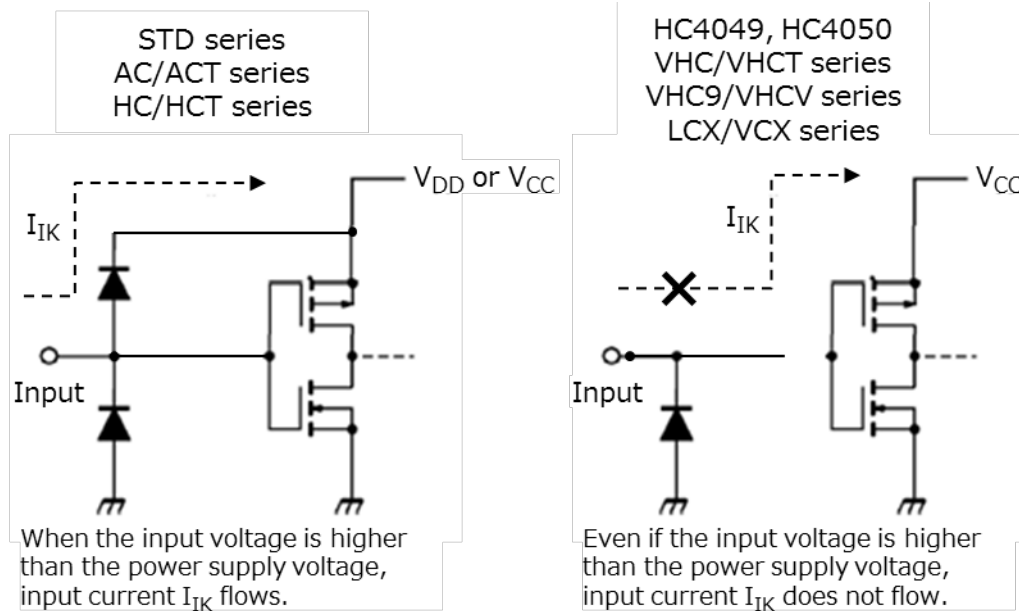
STD series
AC/ACT series
HC/HCT series

$V_{DD}$ or $V_{CC}$

$I_{IK}$

Input

When the input voltage is higher than the power supply voltage, input current $I_{IK}$ flows.

HC4049, HC4050
VHC/VHCT series
VHC9/VHCV series
LCX/VCX series

$V_{CC}$

$I_{IK}$

Input

Even if the input voltage is higher than the power supply voltage, input current $I_{IK}$ does not flow.